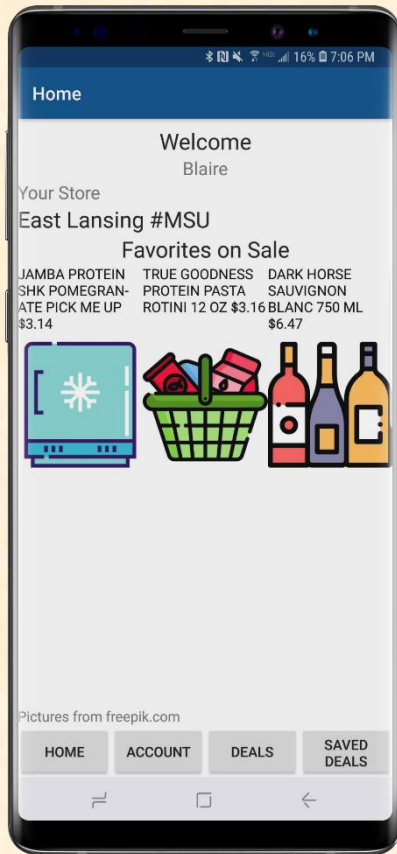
16% 7:06 PM

Home

Welcome
Blaire

Your Store
East Lansing #MSU

Favorites on Sale

JAMBA PROTEIN SHK POMEGRANATE PICK ME UP $3.14

TRUE GOODNESS PROTEIN PASTA ROTINI 12 OZ $3.16

DARK HORSE SAUVIGNON BLANC 750 ML $6.47

Pictures from freepik.com

HOME | ACCOUNT | DEALS | SAVED DEALS